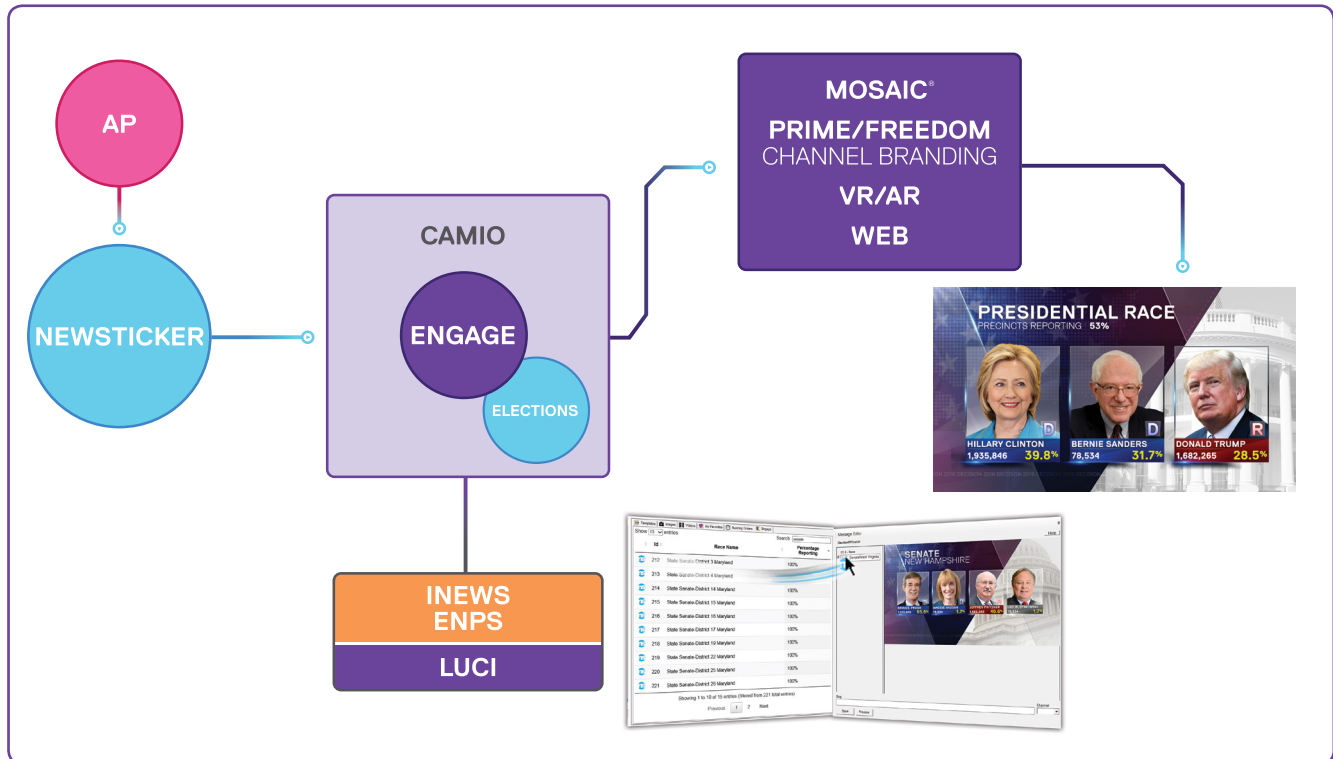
AP

NEWSTICKER

CAMIO

ENGAGE

ELECTIONS

MOSAIC®

PRIME/FREEDOM
CHANNEL BRANDING

VR/AR

WEB

PRESIDENTIAL RACE
PRECINCTS REPORTING 53%

HILLARY CLINTON D
1,935,846 39.8%

BERNIE SANDERS D
78,534 31.7%

DONALD TRUMP R
1,682,265 28.5%

INEWS
ENPS

LUCI

Show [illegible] entries

Search senate

| Id | Race Name | Percentage Reporting |
|---|---|---|
| 212 | State Senate-District 3 Maryland | 100% |
| 213 | State Senate-District 4 Maryland | 100% |
| 214 | State Senate-District 14 Maryland | 100% |
| 215 | State Senate-District 15 Maryland | 100% |
| 216 | State Senate-District 16 Maryland | 100% |
| 217 | State Senate-District 17 Maryland | 100% |
| 218 | State Senate-District 19 Maryland | 100% |
| 219 | State Senate-District 22 Maryland | 100% |
| 220 | State Senate-District 23 Maryland | 100% |
| 221 | State Senate-District 26 Maryland | 100% |

Showing 1 to 10 of 10 entries (filtered from 221 total entries)

Previous 1 2 Next

Message Editor

SENATE
NEW HAMPSHIRE